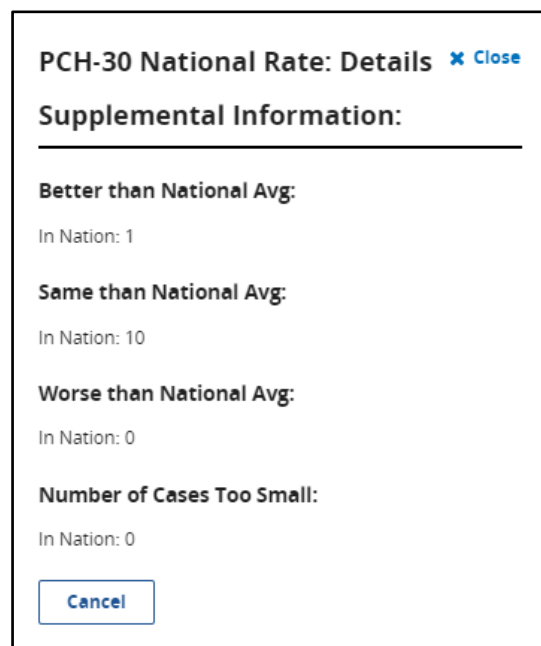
PCH-30 National Rate: Details

✖ Close

Supplemental Information:

Better than National Avg:

In Nation: 1

Same than National Avg:

In Nation: 10

Worse than National Avg:

In Nation: 0

Number of Cases Too Small:

In Nation: 0

Cancel